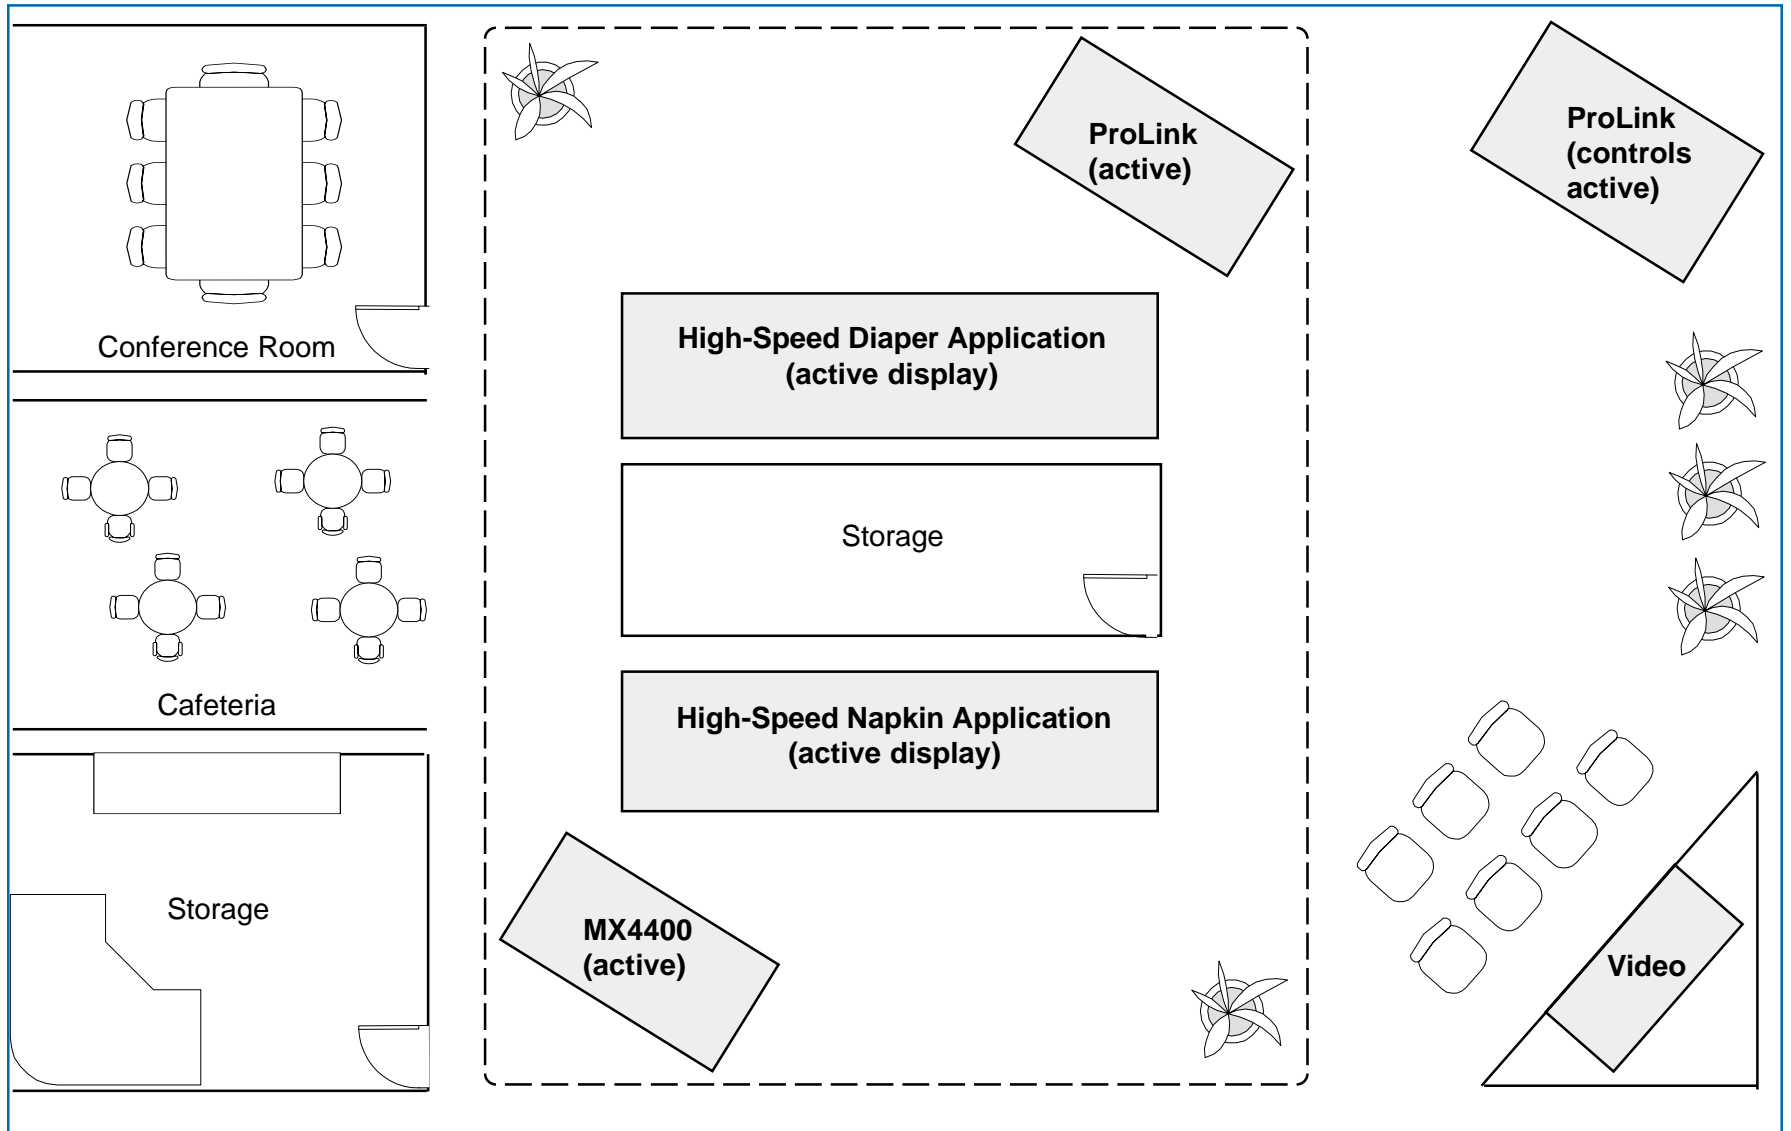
Conference Room

Cafeteria

Storage

ProLink
(active)

High-Speed Diaper Application
(active display)

Storage

High-Speed Napkin Application
(active display)

MX4400
(active)

ProLink
(controls
active)

Video